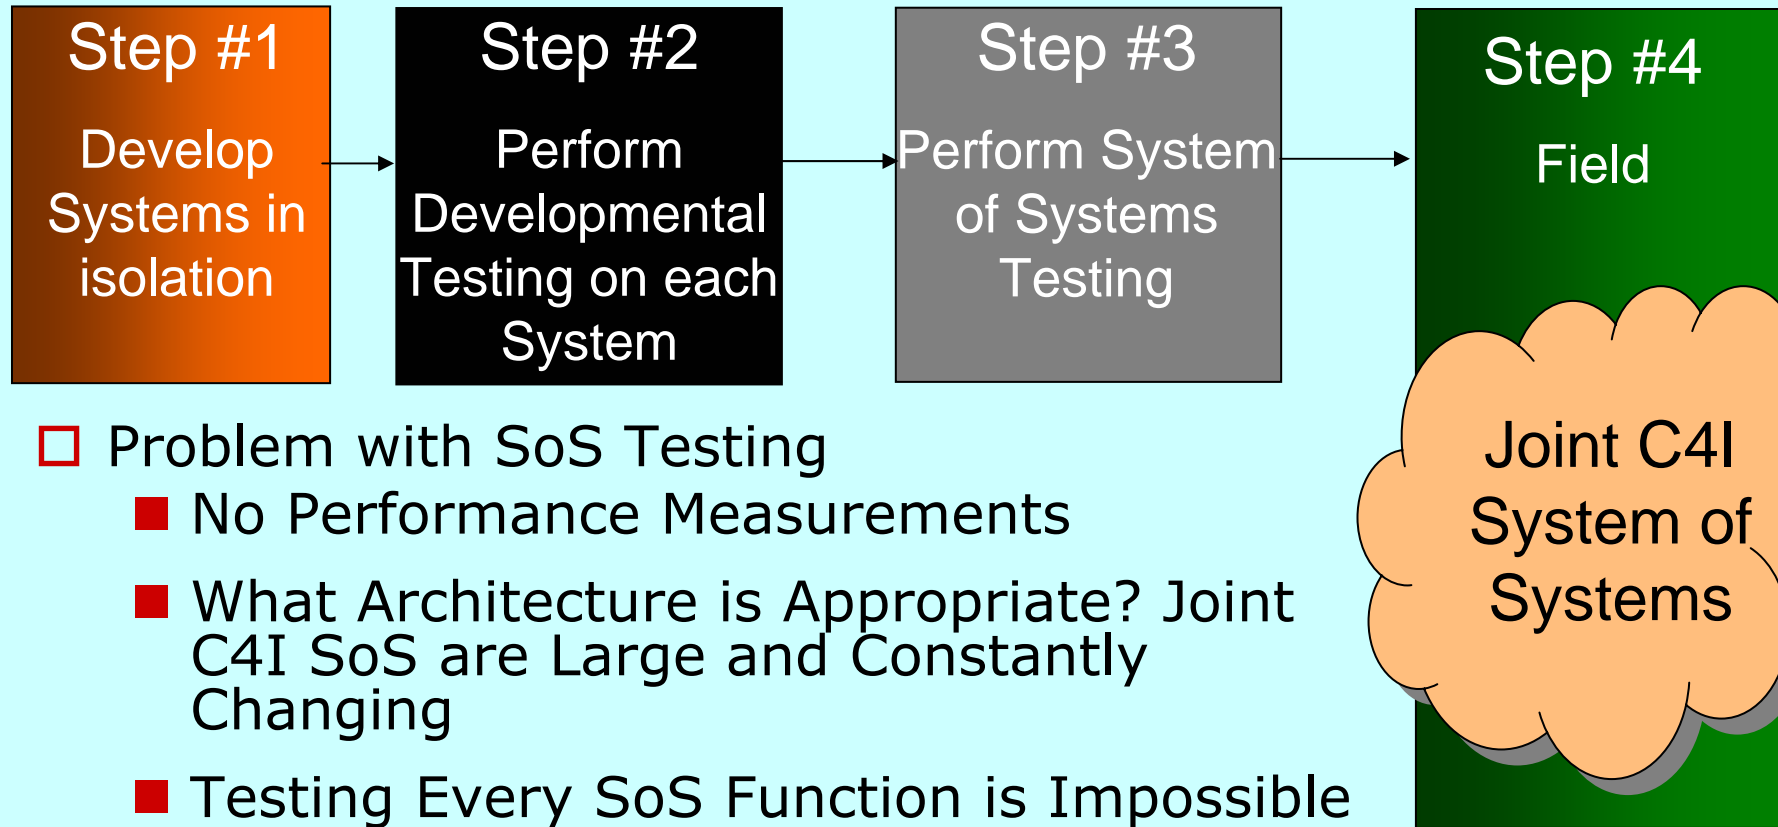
Step #1
Develop Systems in isolation

Step #2
Perform Developmental Testing on each System

Step #3
Perform System of Systems Testing

Step #4
Field

Joint C4I System of Systems

Problem with SoS Testing

No Performance Measurements

What Architecture is Appropriate? Joint C4I SoS are Large and Constantly Changing

Testing Every SoS Function is Impossible